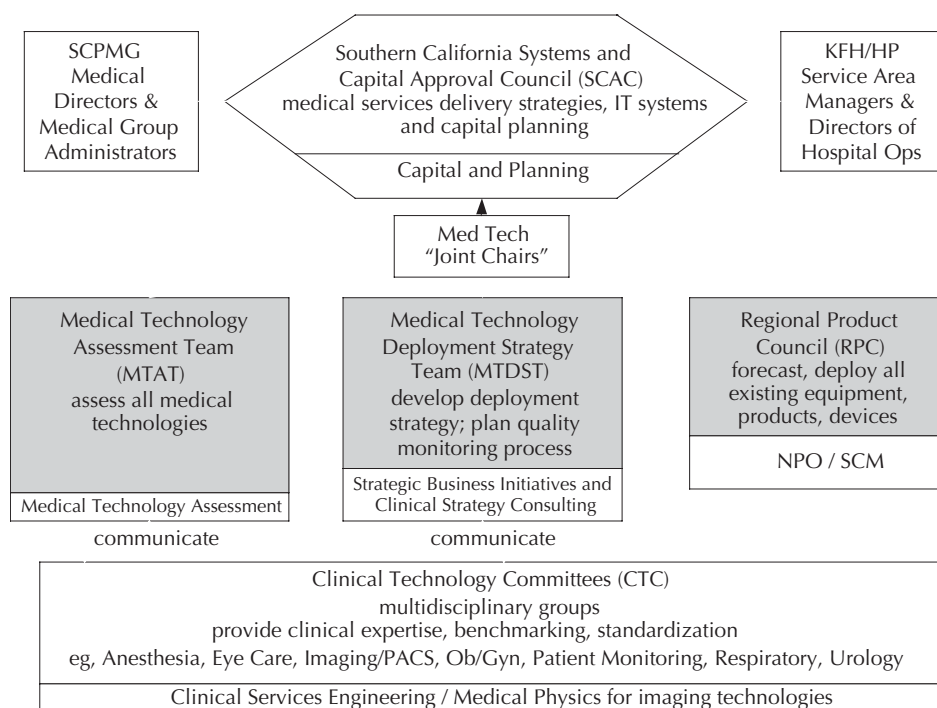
SCPMG Medical Directors & Medical Group Administrators

Southern California Systems and Capital Approval Council (SCAC) medical services delivery strategies, IT systems and capital planning

Capital and Planning

KFH/HP Service Area Managers & Directors of Hospital Ops

Med Tech "Joint Chairs"

Medical Technology Assessment Team (MTAT) assess all medical technologies

Medical Technology Assessment

Medical Technology Deployment Strategy Team (MTDST) develop deployment strategy; plan quality monitoring process

Strategic Business Initiatives and Clinical Strategy Consulting

Regional Product Council (RPC) forecast, deploy all existing equipment, products, devices

NPO / SCM

communicate

communicate

Clinical Technology Committees (CTC)
multidisciplinary groups
provide clinical expertise, benchmarking, standardization
eg, Anesthesia, Eye Care, Imaging/PACS, Ob/Gyn, Patient Monitoring, Respiratory, Urology

Clinical Services Engineering / Medical Physics for imaging technologies